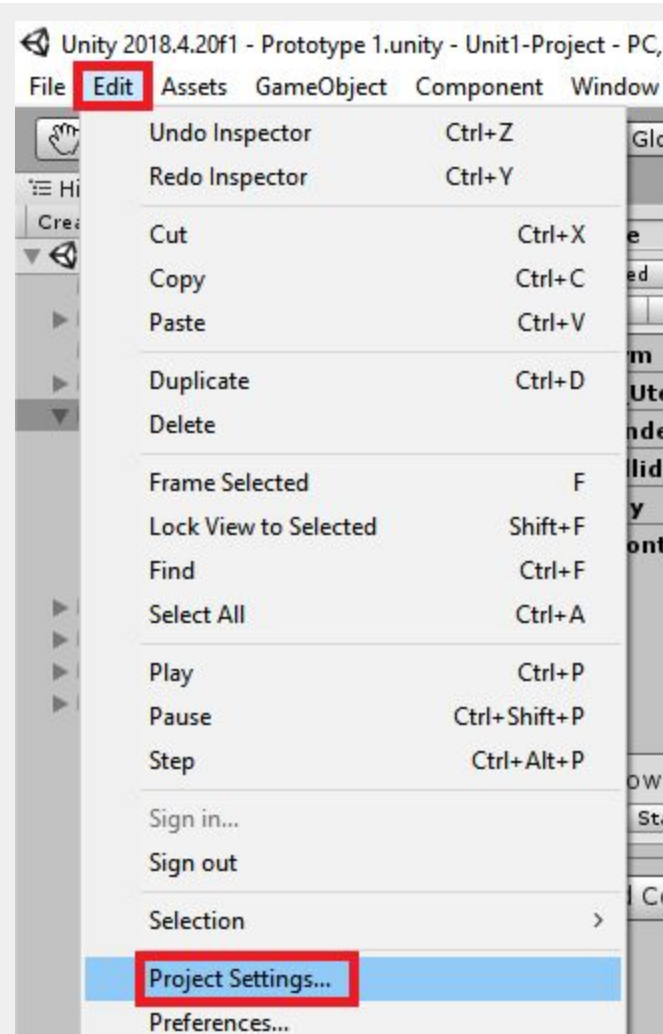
Unity 2018.4.20f1 - Prototype 1.unity - Unit1-Project - PC,

File Edit Assets GameObject Component Window

Undo Inspector Ctrl+Z
Redo Inspector Ctrl+Y

Cut Ctrl+X
Copy Ctrl+C
Paste Ctrl+V

Duplicate Ctrl+D
Delete

Frame Selected F
Lock View to Selected Shift+F
Find Ctrl+F
Select All Ctrl+A

Play Ctrl+P
Pause Ctrl+Shift+P
Step Ctrl+Alt+P

Sign in...
Sign out

Selection

Project Settings...
Preferences...

Hi
Cre
Glo
e
ed
m
Ute
nde
llid
y
ont
ow
St
Co